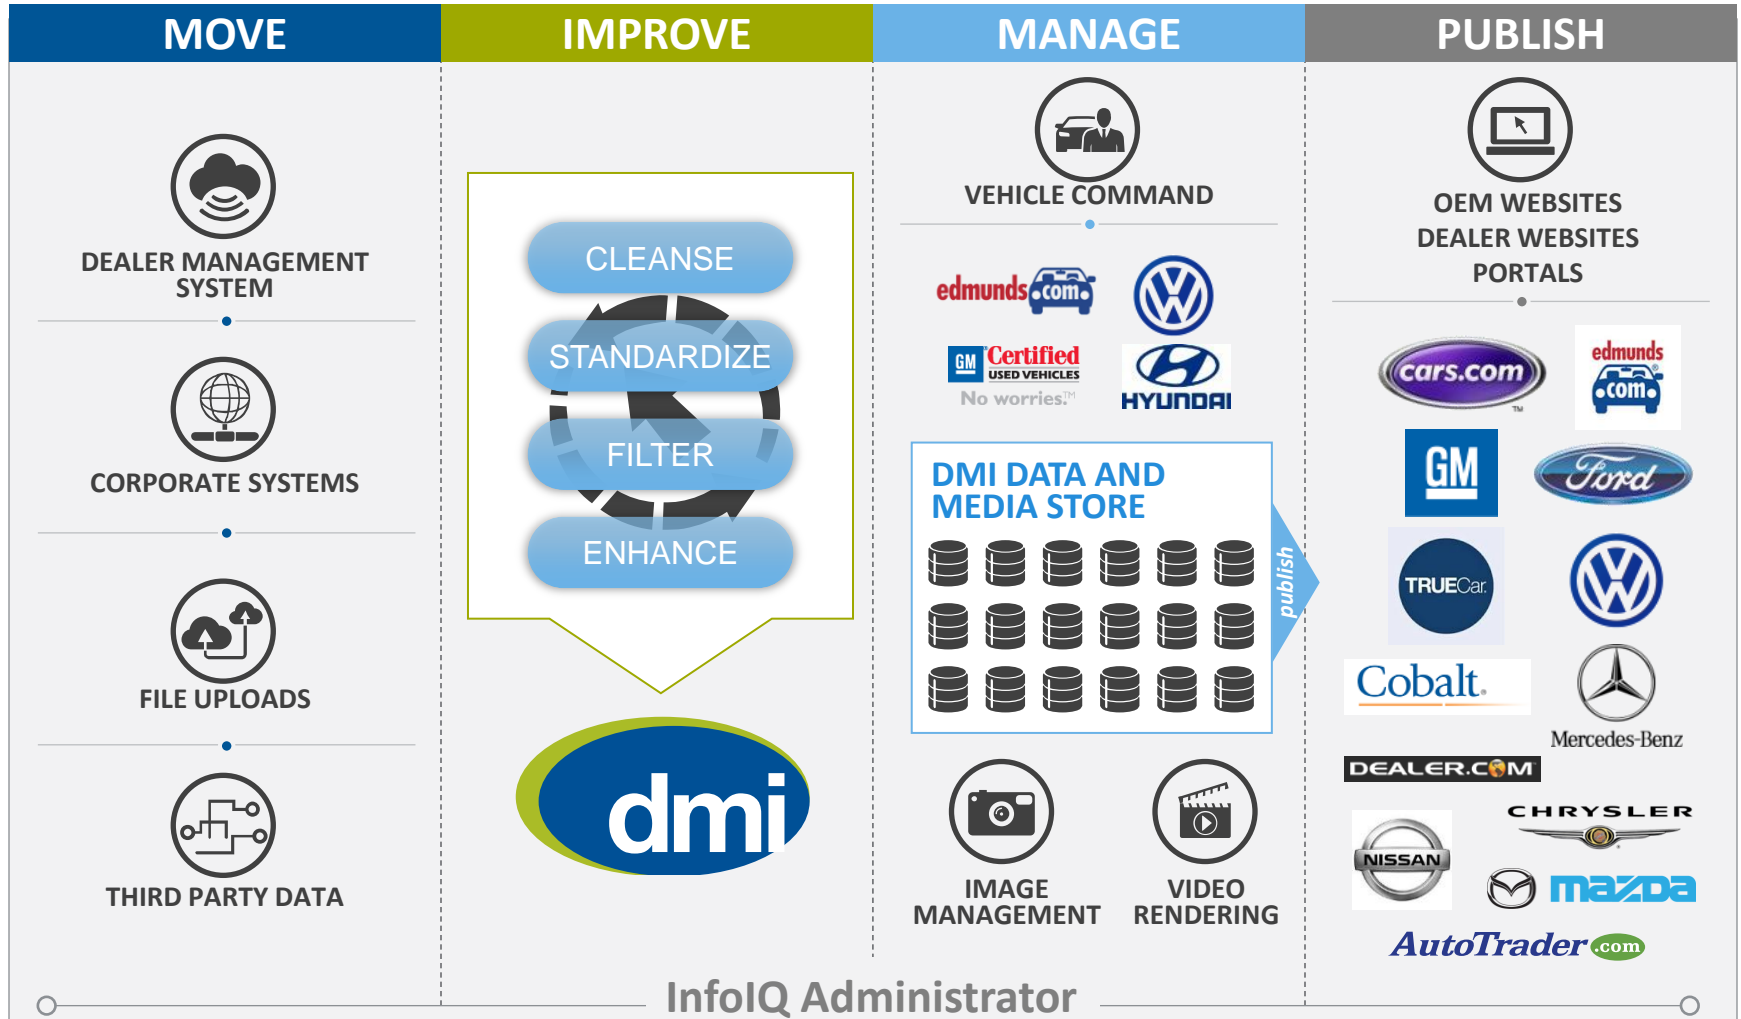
MOVE

IMPROVE

MANAGE

PUBLISH

DEALER MANAGEMENT SYSTEM

CORPORATE SYSTEMS

FILE UPLOADS

THIRD PARTY DATA

CLEANSE

STANDARDIZE

FILTER

ENHANCE

dmi

VEHICLE COMMAND

edmunds.com

GM Certified USED VEHICLES No worries.™

HYUNDAI

DMI DATA AND MEDIA STORE

publish

IMAGE MANAGEMENT

VIDEO RENDERING

OEM WEBSITES
DEALER WEBSITES
PORTALS

cars.com™

edmunds.com

GM

Ford

TRUECar

Cobalt.

Mercedes-Benz

DEALER.COM

CHRYSLER

NISSAN

mazda

AutoTrader.com

InfoIQ Administrator